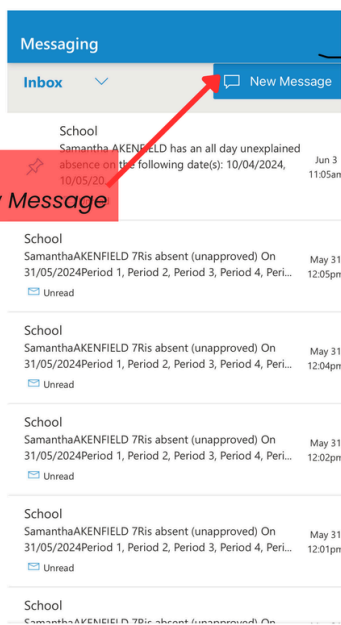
Messaging

Inbox

New Message

School
Samantha AKENFIELD has an all day unexplained absence on the following date(s): 10/04/2024, 10/05/20
Jun 3
11:05am

Message

School
SamanthaAKENFIELD 7Ris absent (unapproved) On 31/05/2024Period 1, Period 2, Period 3, Period 4, Peri...
May 31
12:05pm
Unread

School
SamanthaAKENFIELD 7Ris absent (unapproved) On 31/05/2024Period 1, Period 2, Period 3, Period 4, Peri...
May 31
12:04pm
Unread

School
SamanthaAKENFIELD 7Ris absent (unapproved) On 31/05/2024Period 1, Period 2, Period 3, Period 4, Peri...
May 31
12:02pm
Unread

School
SamanthaAKENFIELD 7Ris absent (unapproved) On 31/05/2024Period 1, Period 2, Period 3, Period 4, Peri...
May 31
12:01pm
Unread

School
SamanthaAKENFIELD 7Ris absent (unapproved) On